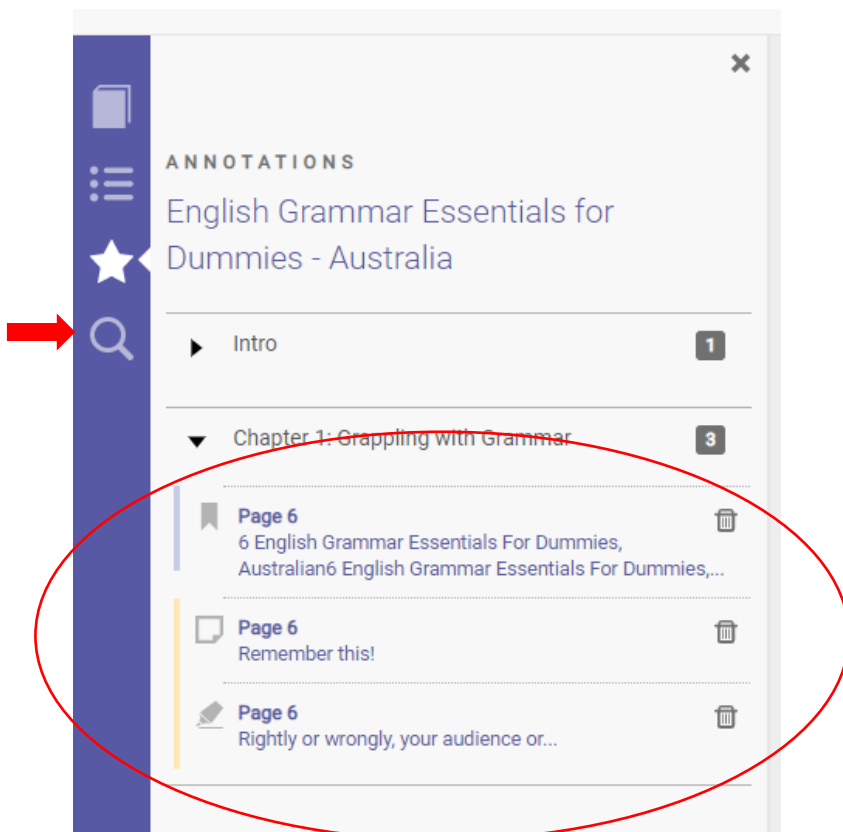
×

ANNOTATIONS

English Grammar Essentials for Dummies - Australia

Intro 1

Chapter 1: Grappling with Grammar 3

Page 6
6 English Grammar Essentials For Dummies, Australian6 English Grammar Essentials For Dummies,...

Page 6
Remember this!

Page 6
Rightly or wrongly, your audience or...